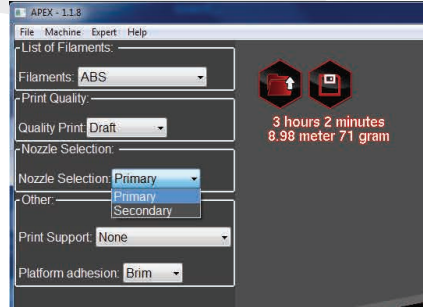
APEX - 1.1.8

File Machine Expert Help

List of Filaments:

Filaments: ABS

Print Quality:

Quality Print: Draft

Nozzle Selection:

Nozzle Selection: Primary

Primary
Secondary

Other:

Print Support: None

Platform adhesion: Brim

3 hours 2 minutes
8.98 meter 71 gram